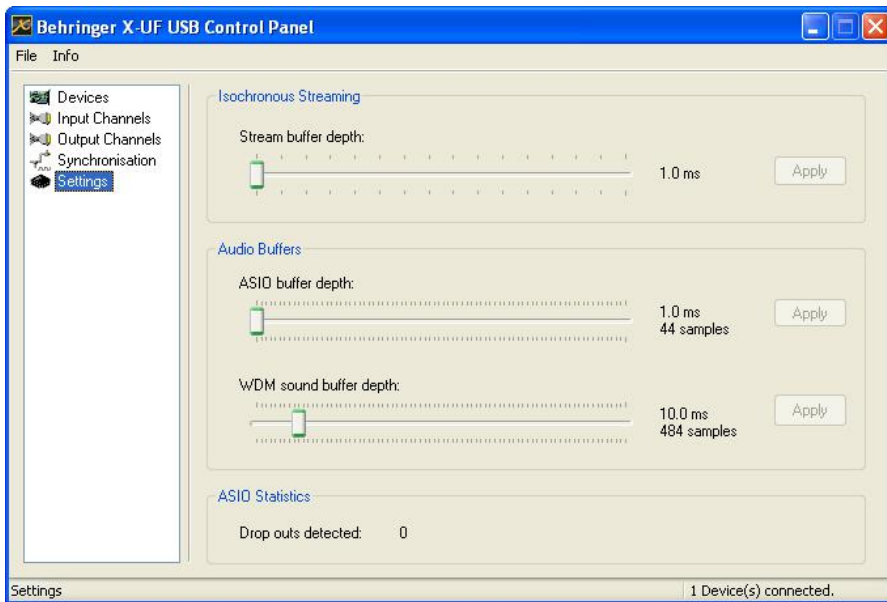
Behringer X-UF USB Control Panel

File Info

Devices
Input Channels
Output Channels
Synchronisation
Settings

Isochronous Streaming

Stream buffer depth:

1.0 ms

Apply

Audio Buffers

ASIO buffer depth:

1.0 ms
44 samples

Apply

WDM sound buffer depth:

10.0 ms
484 samples

Apply

ASIO Statistics

Drop outs detected: 0

Settings

1 Device(s) connected.